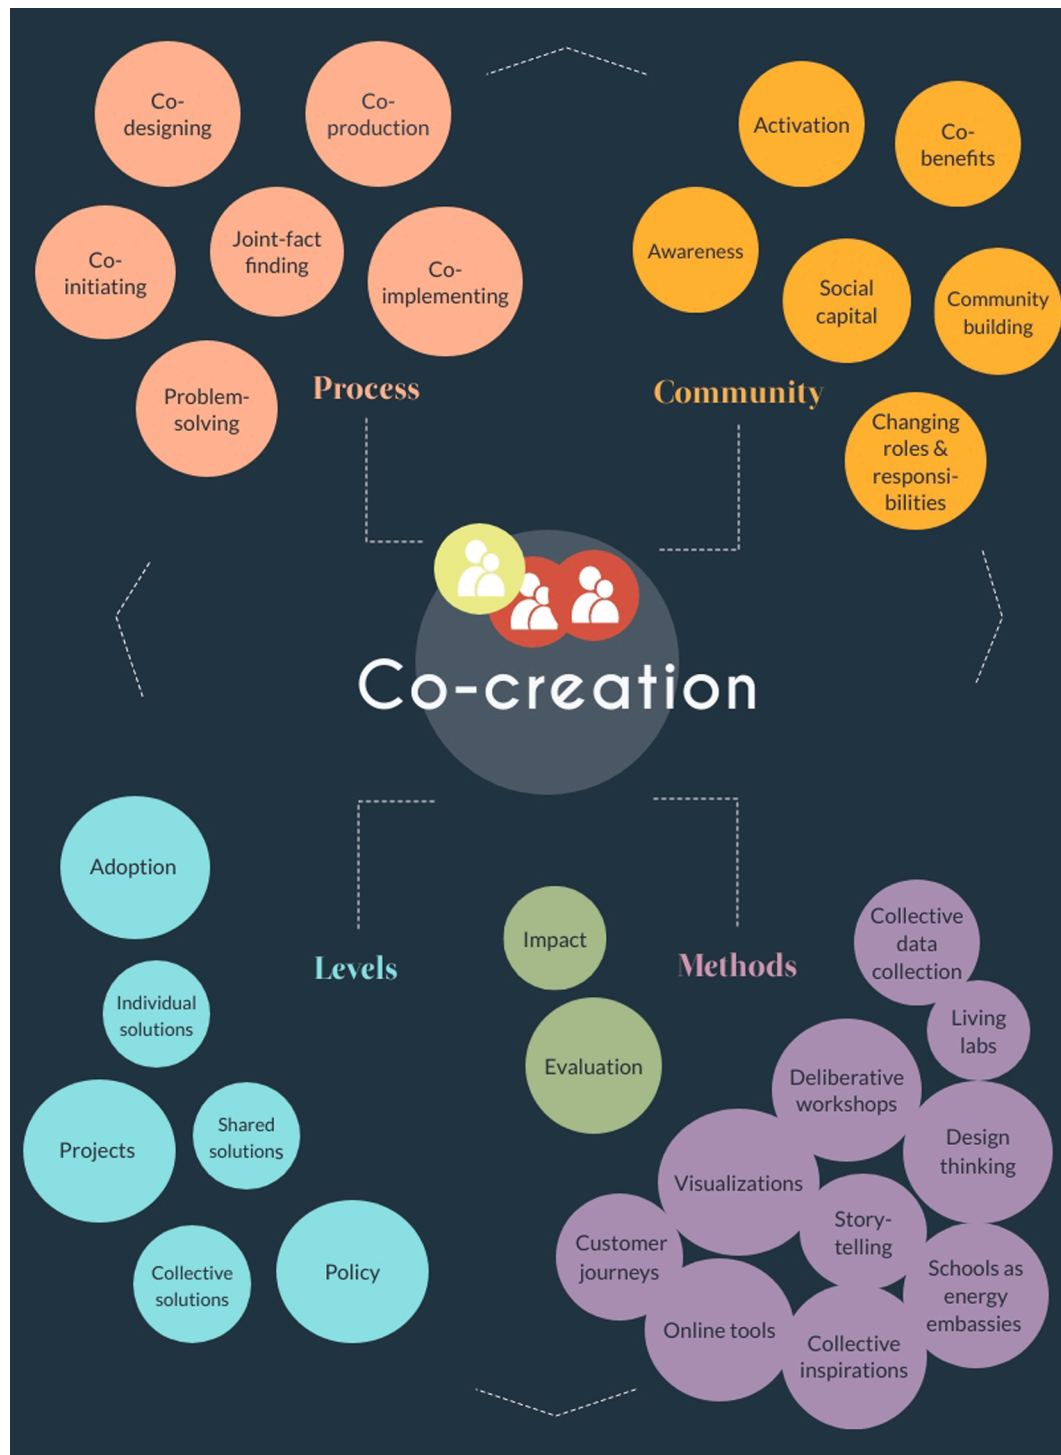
Co-designing

Co-production

Co-initiating

Joint-fact finding

Co-implementing

Problem-solving

Process

Activation

Co-benefits

Awareness

Social capital

Community building

Community

Changing roles & responsibilities

Co-creation

Adoption

Levels

Individual solutions

Projects

Shared solutions

Collective solutions

Policy

Impact

Evaluation

Methods

Collective data collection

Living labs

Deliberative workshops

Design thinking

Visualizations

Story-telling

Customer journeys

Schools as energy embassies

Online tools

Collective inspirations